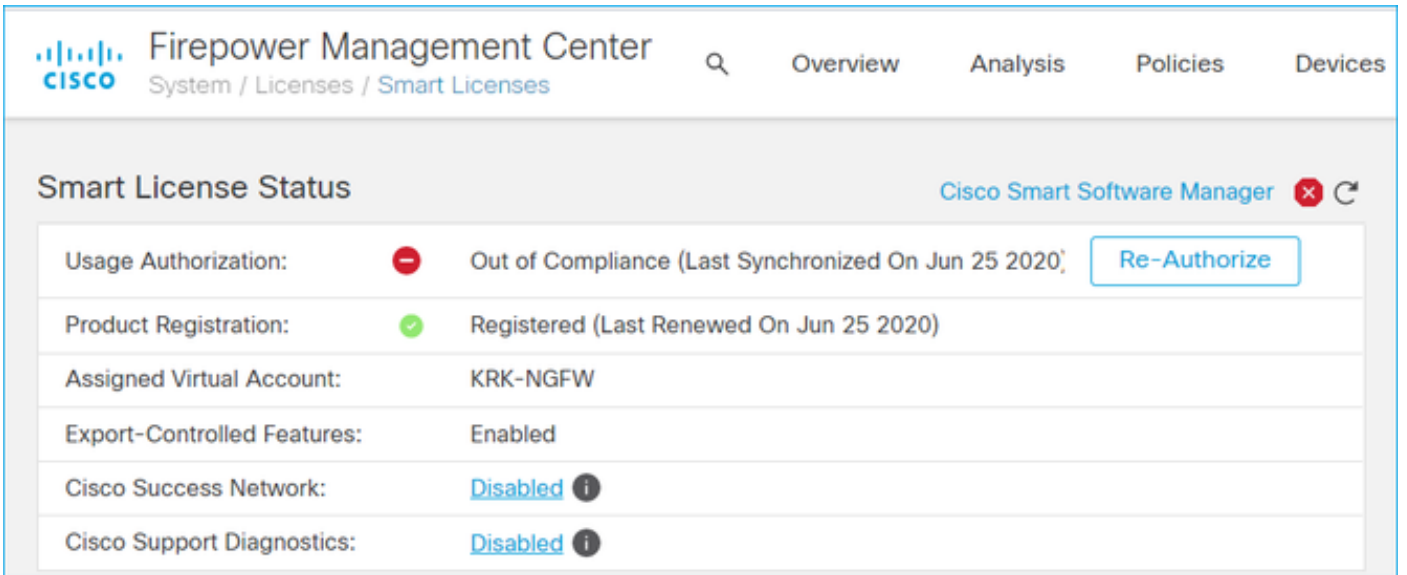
CISCO Firepower Management Center
System / Licenses / Smart Licenses

Overview Analysis Policies Devices

Smart License Status

Cisco Smart Software Manager

| | |
|---|---|
| Usage Authorization: | Out of Compliance (Last Synchronized On Jun 25 2020) Re-Authorize |
| Product Registration: | Registered (Last Renewed On Jun 25 2020) |
| Assigned Virtual Account: | KRK-NGFW |
| Export-Controlled Features: | Enabled |
| Cisco Success Network: | Disabled |
| Cisco Support Diagnostics: | Disabled |